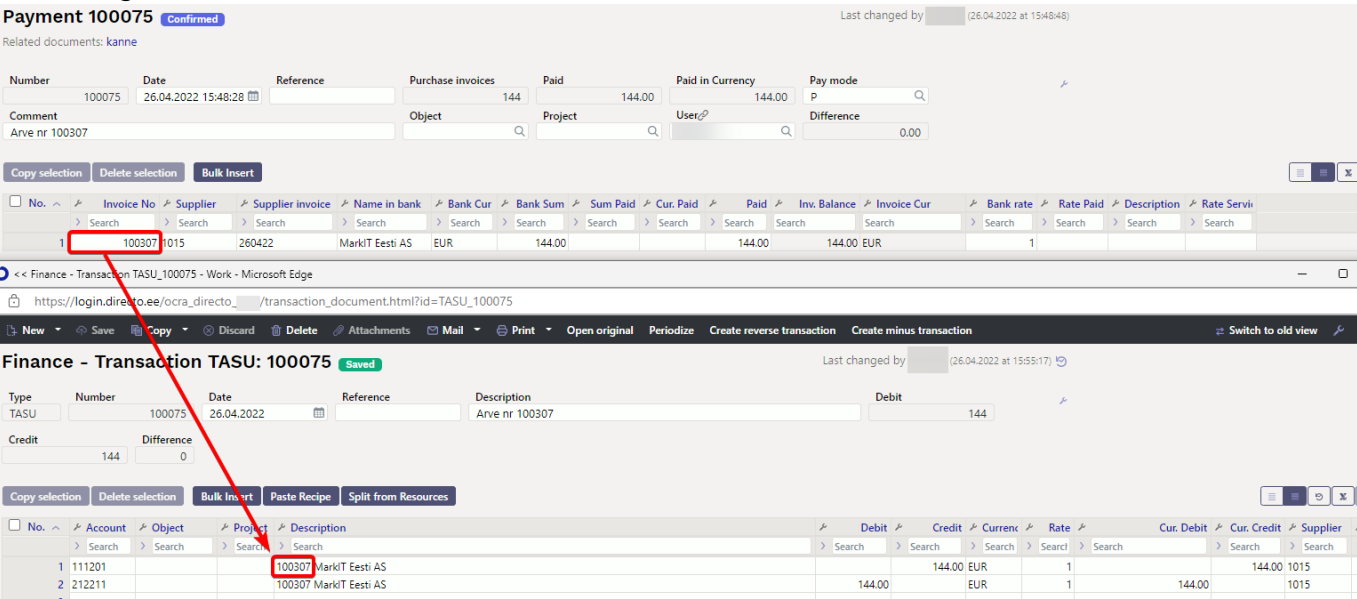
Payment 100075 Confirmed

Last changed by (26.04.2022 at 15:48:48)

Related documents: kanne

| Number | Date | Reference | Purchase invoices | Paid | Paid in Currency | Pay mode |
|---|---|---|---|---|---|---|
| 100075 | 26.04.2022 15:48:28 | | 144 | 144.00 | 144.00 | P |

| Comment | Object | Project | User | Difference |
|---|---|---|---|---|
| Arve nr 100307 | | | | 0.00 |

Copy selection Delete selection Bulk Insert

| No. | Invoice No | Supplier | Supplier invoice | Name in bank | Bank Cur | Bank Sum | Sum Paid | Cur. Paid | Paid | Inv. Balance | Invoice Cur | Bank rate | Rate Paid | Description | Rate Servic |
|---|---|---|---|---|---|---|---|---|---|---|---|---|---|---|---|
| | Search | Search | Search | Search | Search | Search | Search | Search | Search | Search | Search | Search | Search | Search | Search |
| 1 | 100307 | 1015 | 260422 | MarkIT Eesti AS | EUR | 144.00 | | | 144.00 | 144.00 | EUR | 1 | | | |

<< Finance - Transaction TASU_100075 - Work - Microsoft Edge

https://login.directo.ee/ocra_directo_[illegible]/transaction_document.html?id=TASU_100075

New Save Copy Discard Delete Attachments Mail Print Open original Periodize Create reverse transaction Create minus transaction Switch to old view

Finance - Transaction TASU: 100075 Saved

Last changed by (26.04.2022 at 15:55:17)

| Type | Number | Date | Reference | Description | Debit |
|---|---|---|---|---|---|
| TASU | 100075 | 26.04.2022 | | Arve nr 100307 | 144 |

| Credit | Difference |
|---|---|
| 144 | 0 |

Copy selection Delete selection Bulk Insert Paste Recipe Split from Resources

| No. | Account | Object | Project | Description | Debit | Credit | Currenc | Rate | Cur. Debit | Cur. Credit | Supplier |
|---|---|---|---|---|---|---|---|---|---|---|---|
| | Search | Search | Search | Search | Search | Search | Search | Search | Search | Search | Search |
| 1 | 111201 | | | 100307 MarkIT Eesti AS | | 144.00 | EUR | 1 | | 144.00 | 1015 |
| 2 | 212211 | | | 100307 MarkIT Eesti AS | 144.00 | | EUR | 1 | 144.00 | | 1015 |